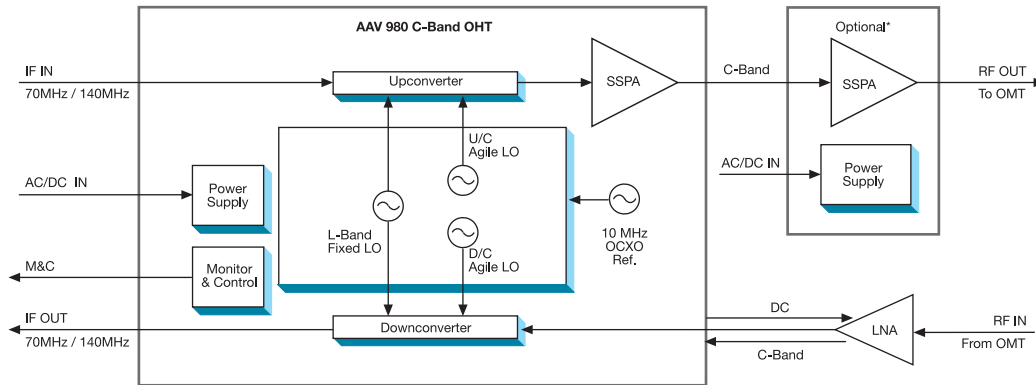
AAV 980 C-Band OHT

Optional*

IF IN
70MHz / 140MHz

Upconverter

SSPA

C-Band

SSPA

RF OUT
To OMT

U/C
Agile LO

AC/DC IN

Power
Supply

AC/DC IN

Power
Supply

L-Band
Fixed LO

D/C
Agile LO

10 MHz
OCXO
Ref.

M&C

Monitor
& Control

DC

IF OUT
70MHz / 140MHz

Downconverter

LNA

RF IN
From OMT

C-Band